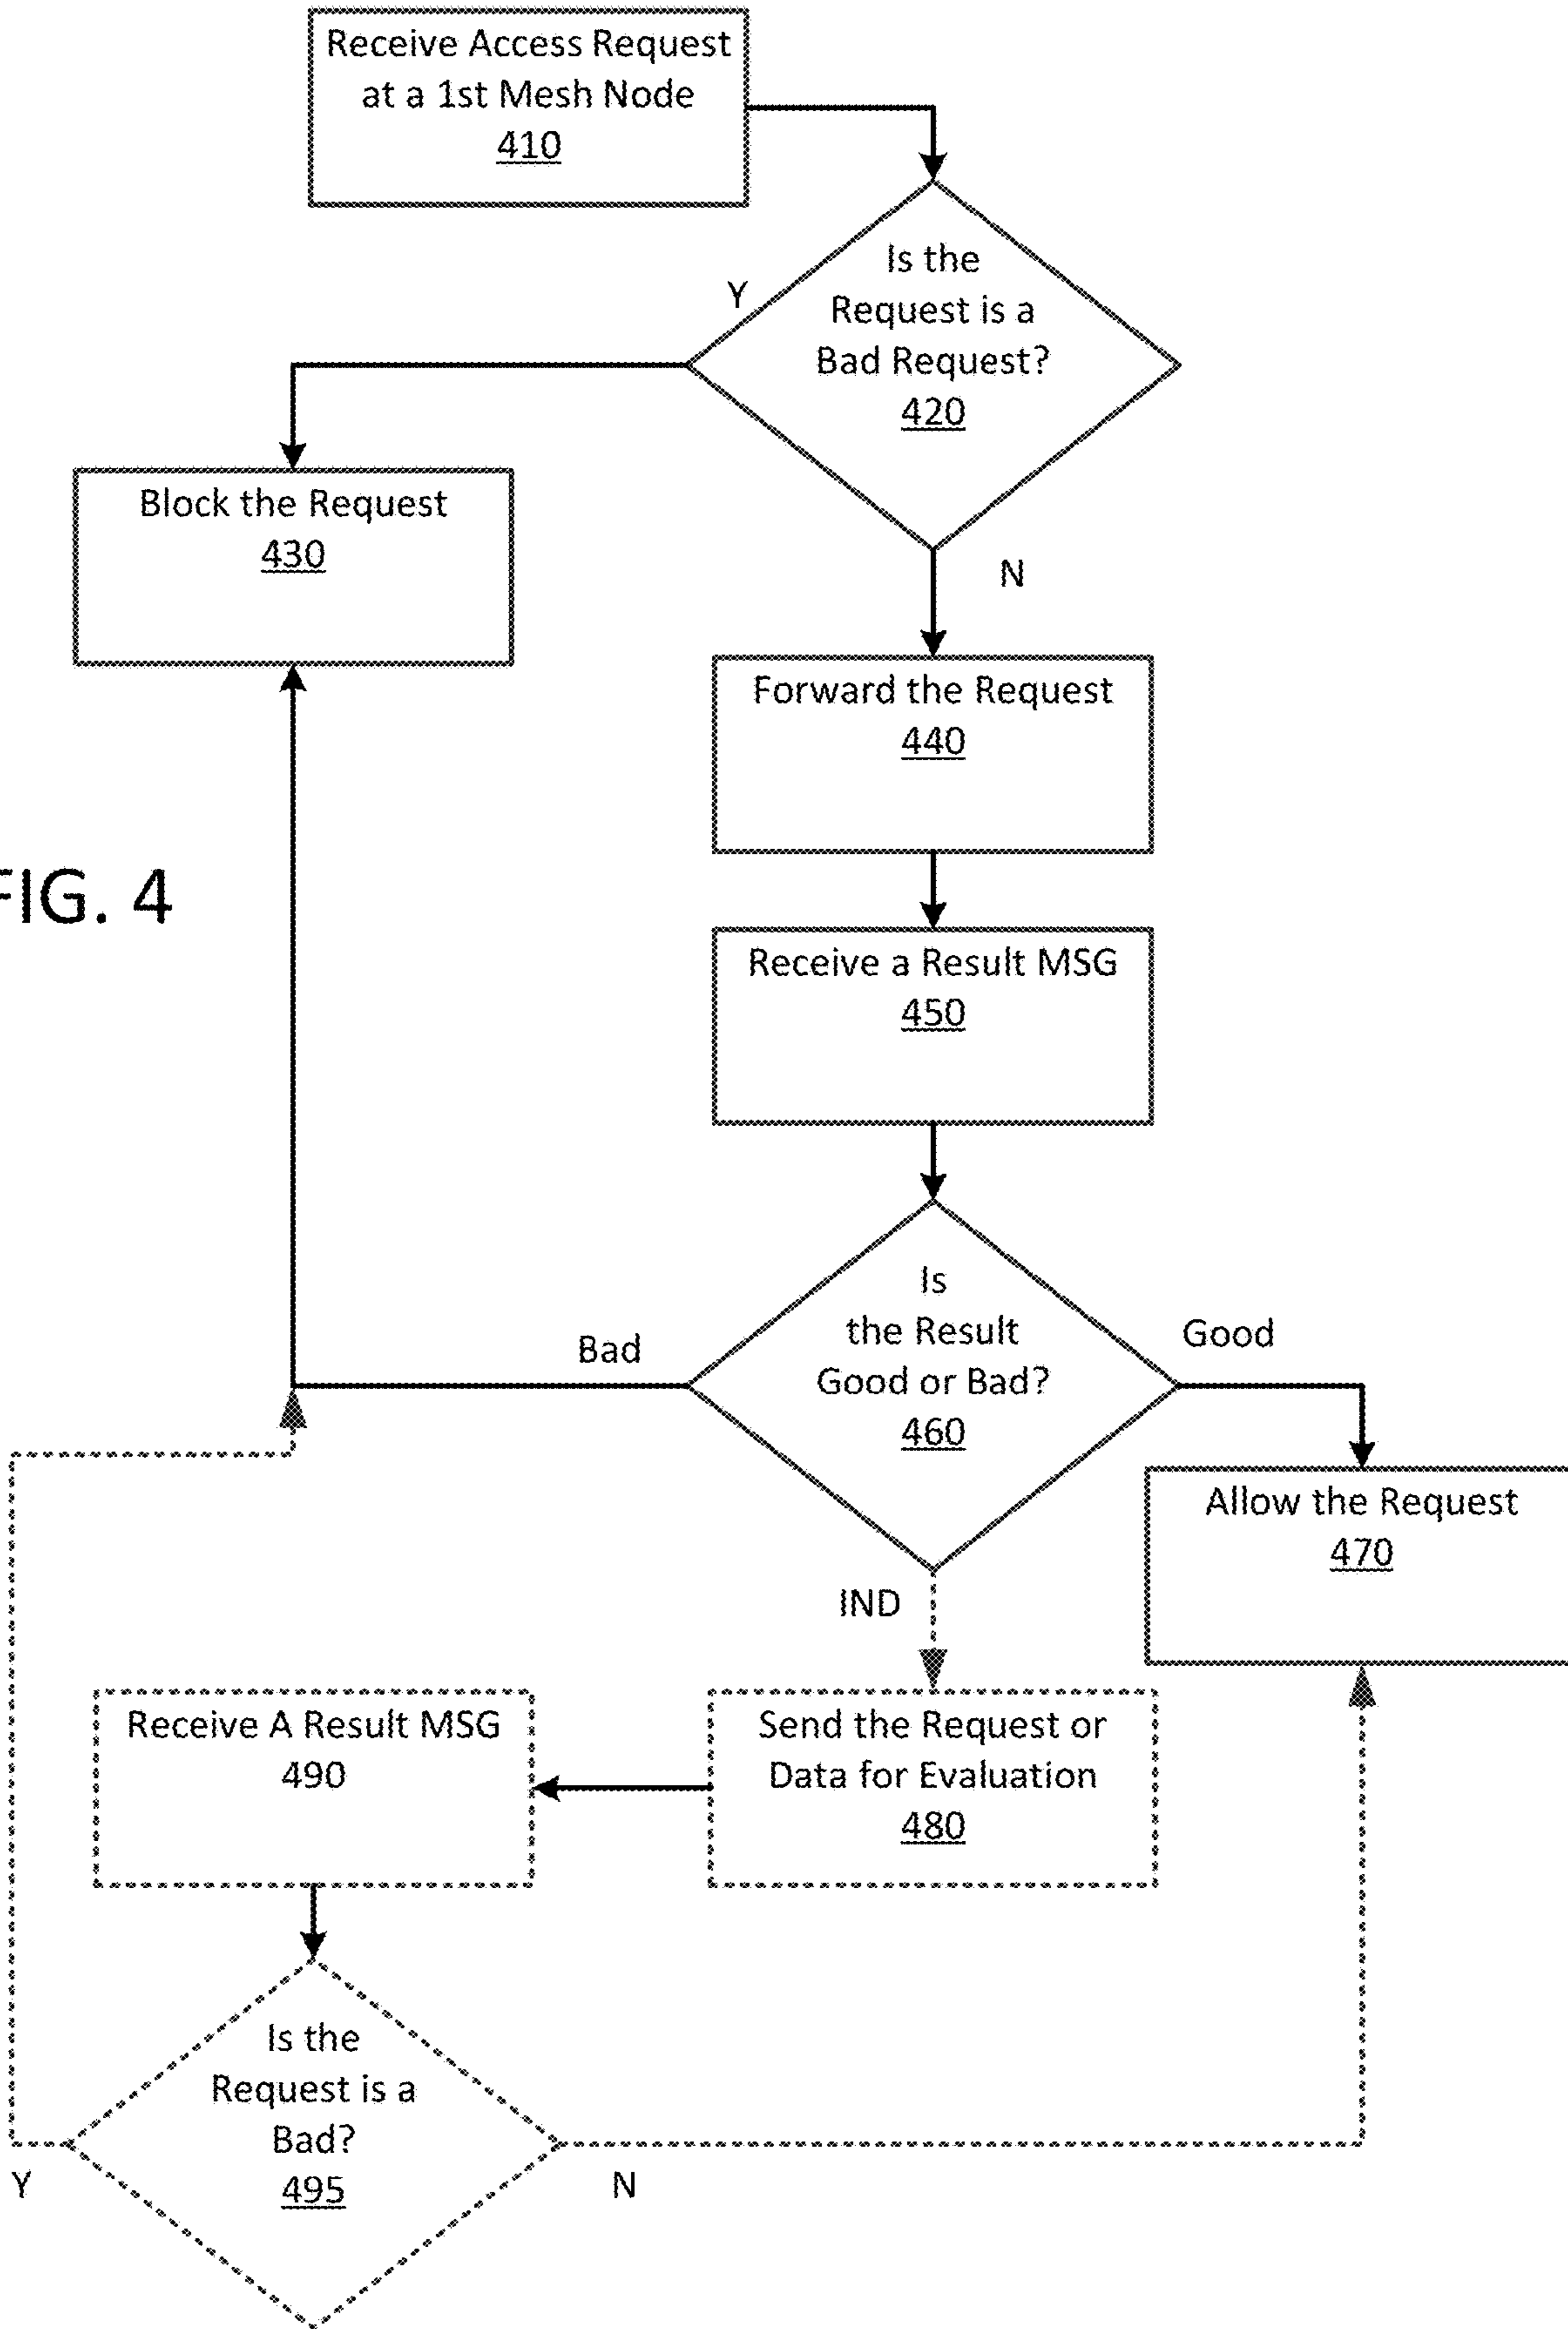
Receive Access Request at a 1st Mesh Node
410

Is the Request is a Bad Request?
420

Y

Block the Request
430

N

Forward the Request
440

FIG. 4

Receive a Result MSG
450

Is the Result Good or Bad?
460

Bad

Good

Allow the Request
470

IND

Receive A Result MSG
490

Send the Request or Data for Evaluation
480

Is the Request is a Bad?
495

Y

N